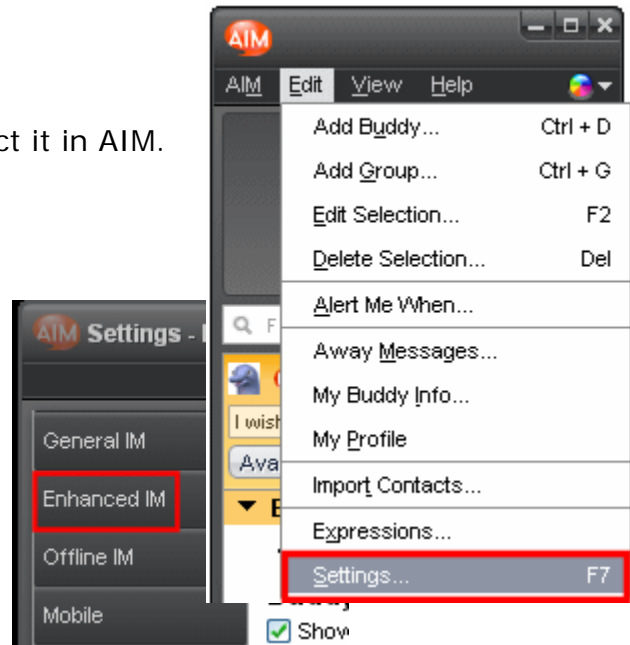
ct it in AIM.

AIM

AIM Edit View Help

Add Buddy... Ctrl + D
Add Group... Ctrl + G
Edit Selection... F2
Delete Selection... Del
Alert Me When...
Away Messages...
My Buddy Info...
My Profile
Import Contacts...
Expressions...
Settings... F7

AIM Settings - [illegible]

General IM
Enhanced IM
Offline IM
Mobile

F
I wish
Ava
B
Show